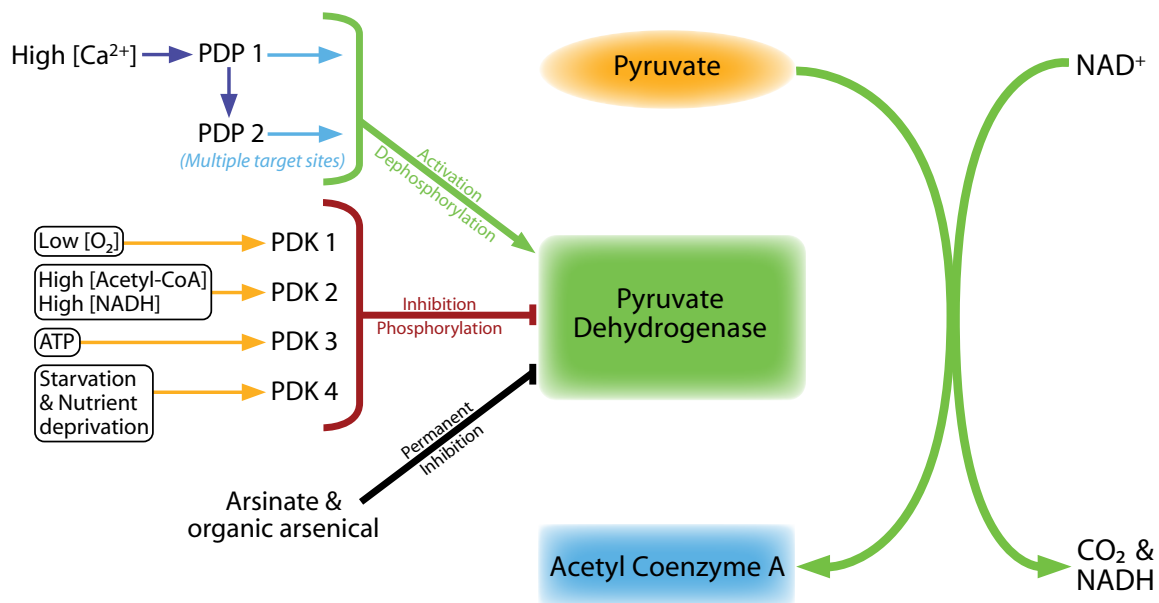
High [$Ca^{2+}$] PDP 1

PDP 2
(Multiple target sites)

Activation
Dephosphorylation

Pyruvate

NAD$^+$

Low [$O_2$] PDK 1

High [Acetyl-CoA]
High [NADH] PDK 2

ATP PDK 3

Starvation
& Nutrient
deprivation PDK 4

Inhibition
Phosphorylation

Pyruvate
Dehydrogenase

Permanent
Inhibition

Arsinate &
organic arsenical

Acetyl Coenzyme A

$CO_2$ &
NADH